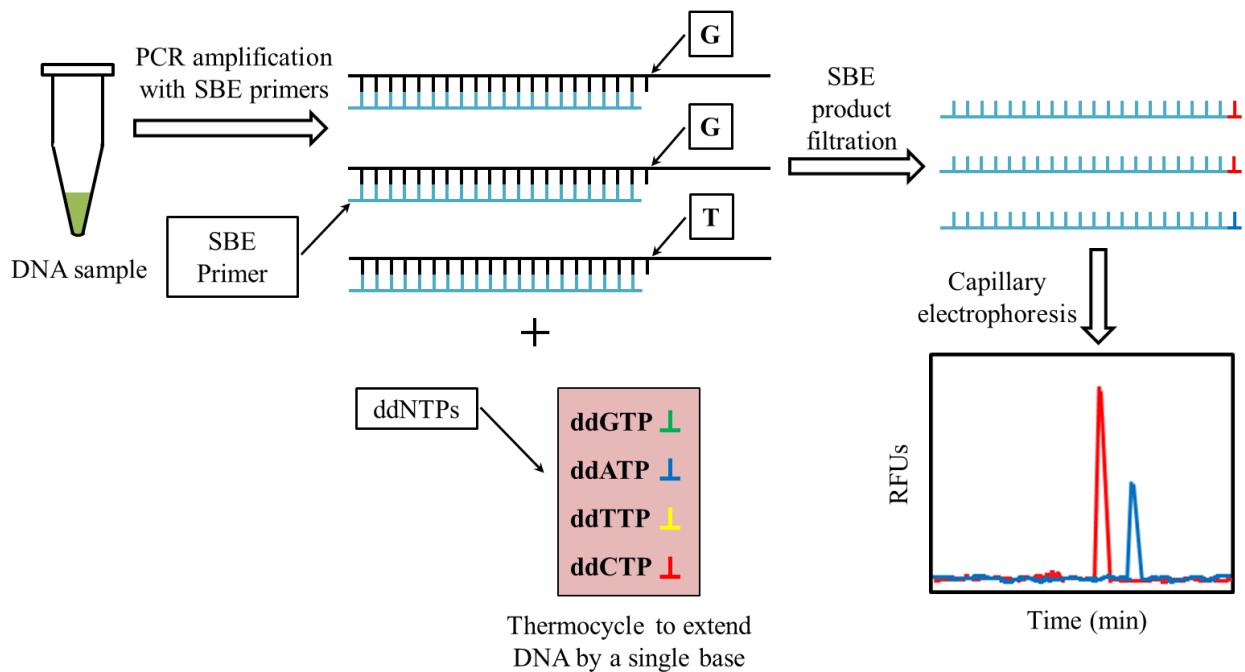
DNA sample

PCR amplification with SBE primers

SBE Primer

G

G

T

+

ddNTPs

ddGTP
ddATP
ddTTP
ddCTP

Thermocycle to extend DNA by a single base

SBE product filtration

Capillary electrophoresis

RFUs

Time (min)